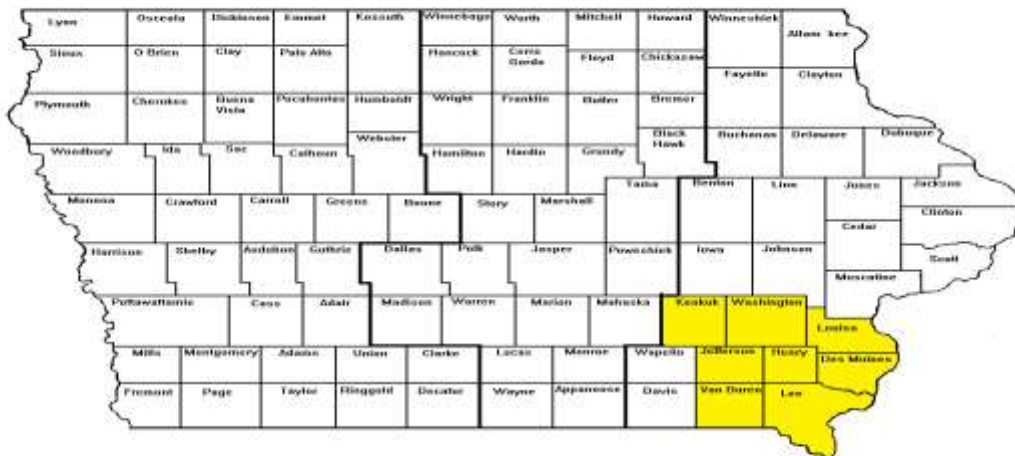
Lyon
Osceola
Dickinson
Emmet
Kossuth
Winnebago
Worth
Mitchell
Howard
Winneshiek
Allamakee
Sioux
O Brien
Clay
Palo Alto
Hancock
Cerro Gordo
Floyd
Chickasaw
Fayette
Clayton
Plymouth
Cherokee
Buena Vista
Pocahontas
Humboldt
Wright
Franklin
Butler
Bremer
Webster
Black Hawk
Buchanan
Delaware
Dubuque
Woodbury
Ida
Sac
Calhoun
Hamilton
Hardin
Grundy
Tama
Benton
Linn
Jones
Jackson
Monona
Crawford
Carroll
Greene
Boone
Story
Marshall
Clinton
Cedar
Harrison
Shelby
Audubon
Guthrie
Dallas
Polk
Jasper
Poweshiek
Iowa
Johnson
Scott
Muscatine
Pottawattamie
Cass
Adair
Madison
Warren
Marion
Mahaska
Keokuk
Washington
Louisa
Mills
Montgomery
Adams
Union
Clarke
Lucas
Monroe
Wapello
Jefferson
Henry
Des Moines
Fremont
Page
Taylor
Ringgold
Decatur
Wayne
Appanoose
Davis
Van Buren
Lee